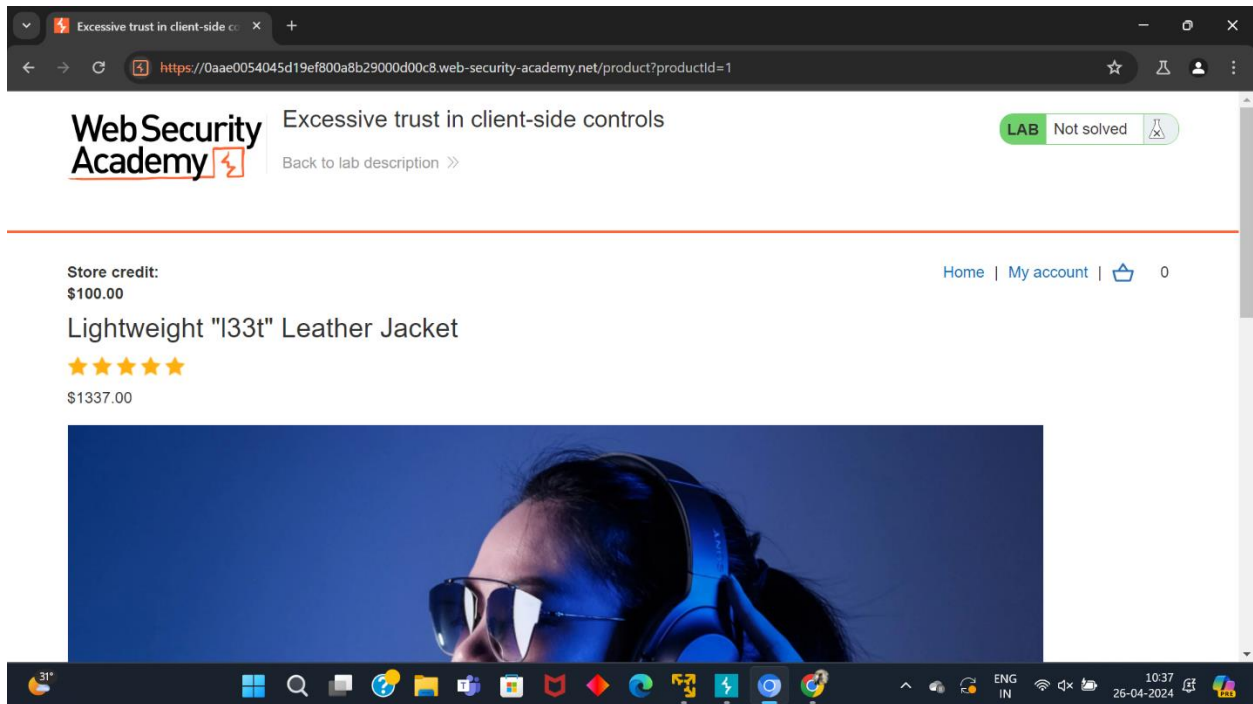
Excessive trust in client-side co ×

https://0aae0054045d19ef800a8b29000d00c8.web-security-academy.net/product?productId=1

Web Security Academy

Excessive trust in client-side controls

Back to lab description »

LAB Not solved

Store credit: $100.00

Home | My account | 0

Lightweight "l33t" Leather Jacket

$1337.00

31°

ENG IN

10:37 26-04-2024